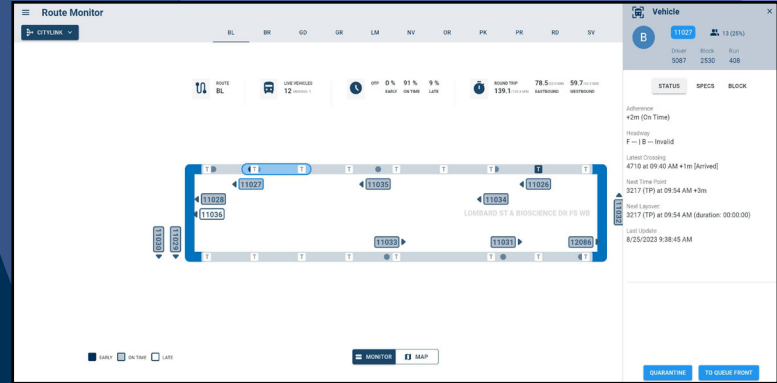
Route Monitor

CITYLINK

BL BR GO GR LM NV OR PK PR RD SV

ROUTE BL

LIVE VEHICLES 12 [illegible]

OTP 0 % EARLY 91 % ON TIME 9 % LATE

ROUND TRIP 139.1 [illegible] 78.5 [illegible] EASTBOUND 59.7 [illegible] WESTBOUND

T T T T T T T

11027 11035 11026

11028 11034

11036

LOMBARD ST & BIOSCIENCE DR FS WB

11030 11029 11032

11033 11031 12086

T T T T T T T

EARLY ON TIME LATE

MONITOR MAP

Vehicle

B

11027

13 (25%)

Driver 5087 Block 2530 Run 408

STATUS SPECS BLOCK

Adherence
+2m (On Time)

Headway
F --- | B --- Invalid

Latest Crossing
4710 at 09:40 AM +1m [Arrived]

Next Time Point
3217 (TP) at 09:54 AM +3m

Next Layover
3217 (TP) at 09:54 AM (duration: 00:00:00)

Last Update
8/25/2023 9:38:45 AM

QUARANTINE TO QUEUE FRONT